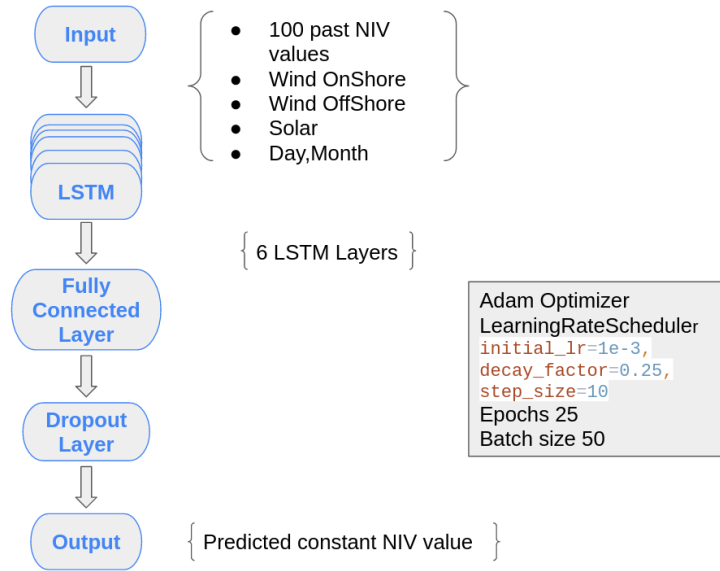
Input

- 100 past NIV values
- Wind OnShore
- Wind OffShore
- Solar
- Day,Month

LSTM

6 LSTM Layers

Fully Connected Layer

Adam Optimizer
LearningRateScheduler
initial_lr=1e-3,
decay_factor=0.25,
step_size=10
Epochs 25
Batch size 50

Dropout Layer

Output

Predicted constant NIV value